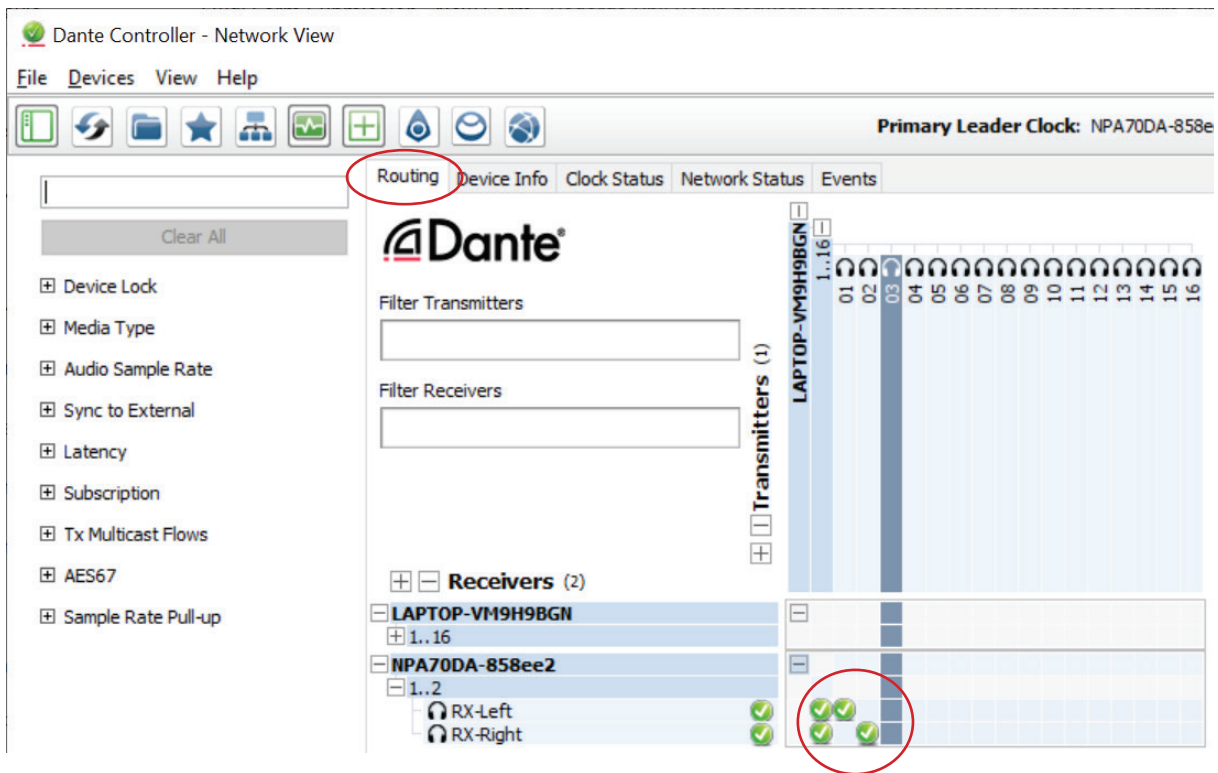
Dante Controller - Network View

File Devices View Help

Primary Leader Clock: NPA70DA-858e

Clear All

Device Lock
Media Type
Audio Sample Rate
Sync to External
Latency
Subscription
Tx Multicast Flows
AES67
Sample Rate Pull-up

Routing Device Info Clock Status Network Status Events

Dante®

Filter Transmitters

Filter Receivers

Transmitters (1)

LAPTOP-VM9H9BGN
1..16
01 02 03 04 05 06 07 08 09 10 11 12 13 14 15 16

Receivers (2)

LAPTOP-VM9H9BGN
1..16
NPA70DA-858ee2
1..2
RX-Left
RX-Right